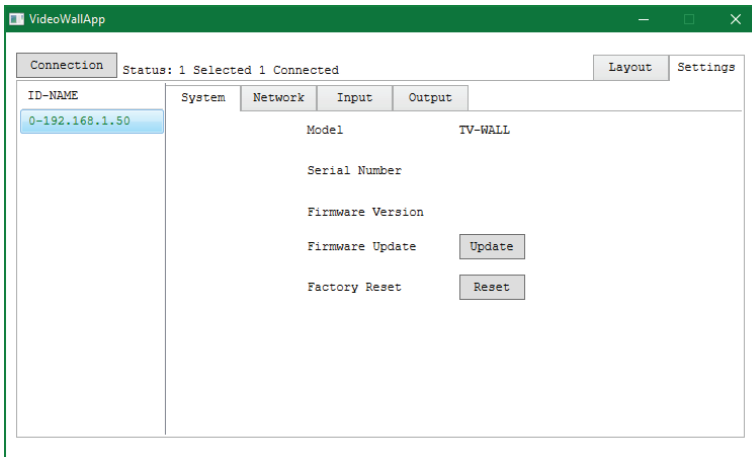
VideoWallApp

Connection Status: 1 Selected 1 Connected

Layout Settings

ID-NAME

0-192.168.1.50

System Network Input Output

Model TV-WALL

Serial Number

Firmware Version

Firmware Update Update

Factory Reset Reset